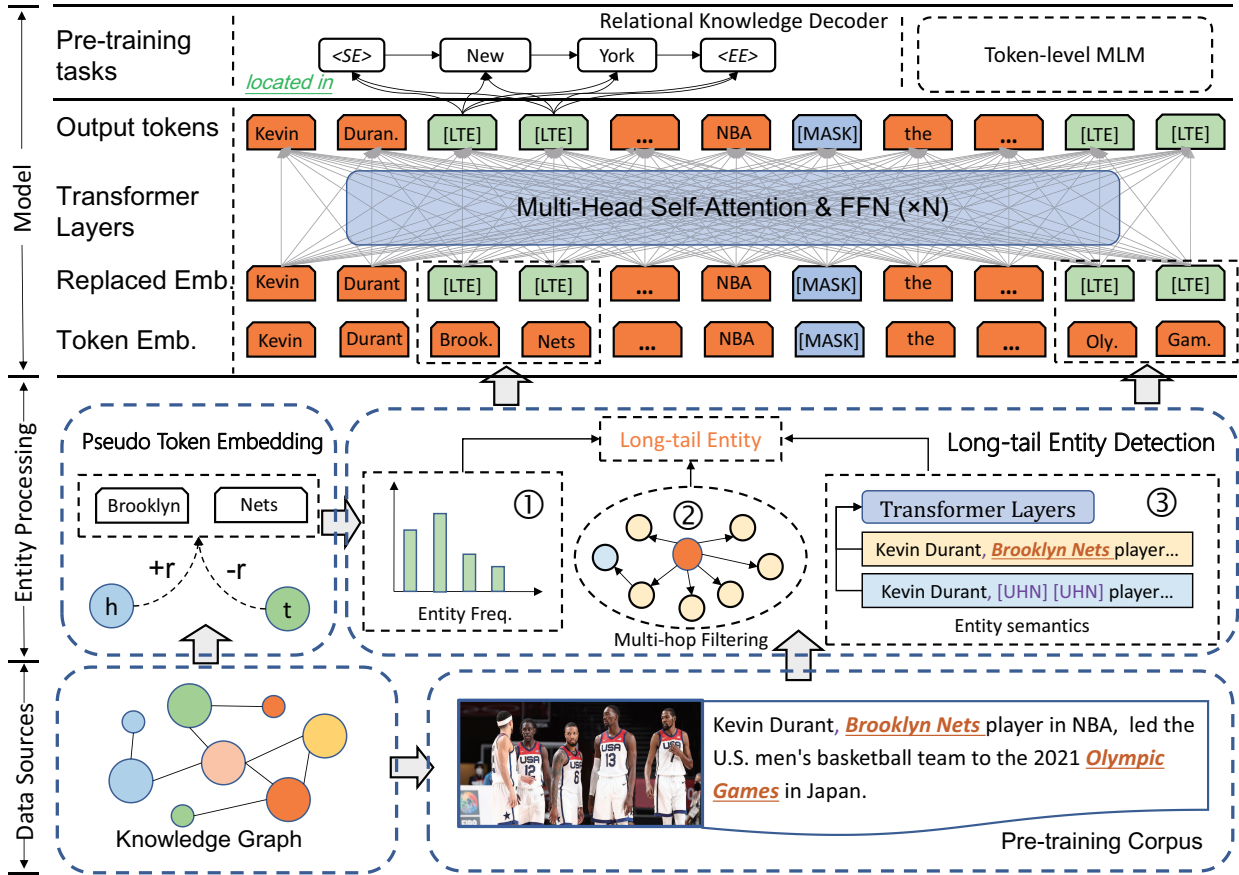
Model

Pre-training tasks

Relational Knowledge Decoder

<SE>

New

York

<EE>

located in

Token-level MLM

Output tokens

Kevin

Duran.

[LTE]

[LTE]

...

NBA

[MASK]

the

...

[LTE]

[LTE]

Transformer Layers

Multi-Head Self-Attention & FFN (×N)

Replaced Emb.

Kevin

Durant

[LTE]

[LTE]

...

NBA

[MASK]

the

...

[LTE]

[LTE]

Token Emb.

Kevin

Durant

Brook.

Nets

...

NBA

[MASK]

the

...

Oly.

Gam.

Entity Processing

Pseudo Token Embedding

Brooklyn

Nets

+r

-r

h

t

Long-tail Entity

Long-tail Entity Detection

①

Entity Freq.

②

Multi-hop Filtering

③

Transformer Layers

Kevin Durant, Brooklyn Nets player...

Kevin Durant, [UHN] [UHN] player...

Entity semantics

Data Sources

Knowledge Graph

USA 12

USA 6

USA 13

USA

Kevin Durant, Brooklyn Nets player in NBA, led the U.S. men's basketball team to the 2021 Olympic Games in Japan.

Pre-training Corpus